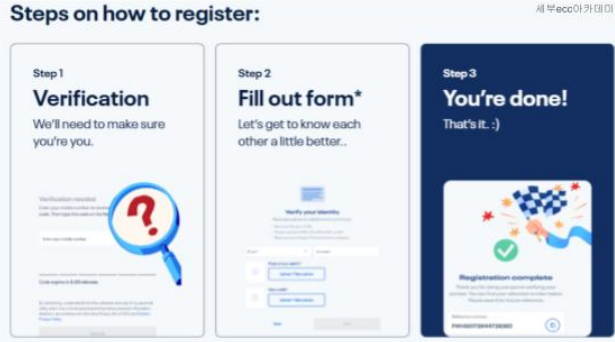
Steps on how to register:

세부ecc아카데미

Step 1
Verification
We'll need to make sure you're you.

Verification needed
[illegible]
Enter your mobile number
Code expires in 0:30 minutes
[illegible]

Step 2
Fill out form*
Let's get to know each other a little better..

Verify your identity
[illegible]
Front of your card
Upload / Take a photo
Back of card
Upload / Take a photo
Back
Next

Step 3
You're done!
That's it. :)

Registration complete
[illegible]
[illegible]